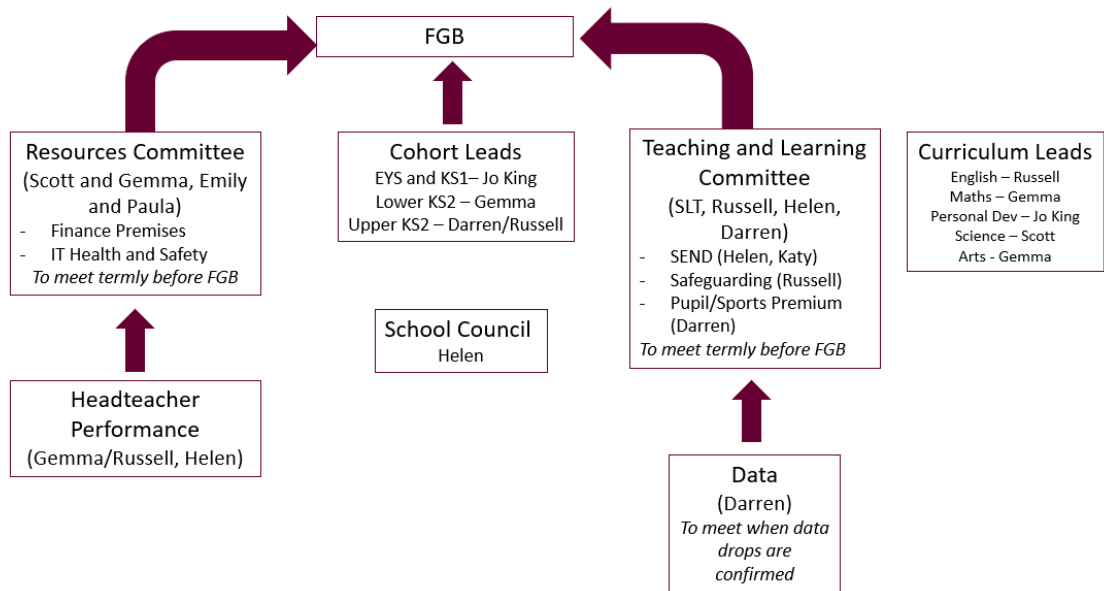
FGB

Resources Committee
(Scott and Gemma, Emily and Paula)
- Finance Premises
- IT Health and Safety
*To meet termly before FGB*

Headteacher Performance
(Gemma/Russell, Helen)

Cohort Leads
EYS and KS1– Jo King
Lower KS2 – Gemma
Upper KS2 – Darren/Russell

School Council
Helen

Teaching and Learning Committee
(SLT, Russell, Helen, Darren)
- SEND (Helen, Katy)
- Safeguarding (Russell)
- Pupil/Sports Premium (Darren)
*To meet termly before FGB*

Data
(Darren)
*To meet when data drops are confirmed*

Curriculum Leads
English – Russell
Maths – Gemma
Personal Dev – Jo King
Science – Scott
Arts - Gemma